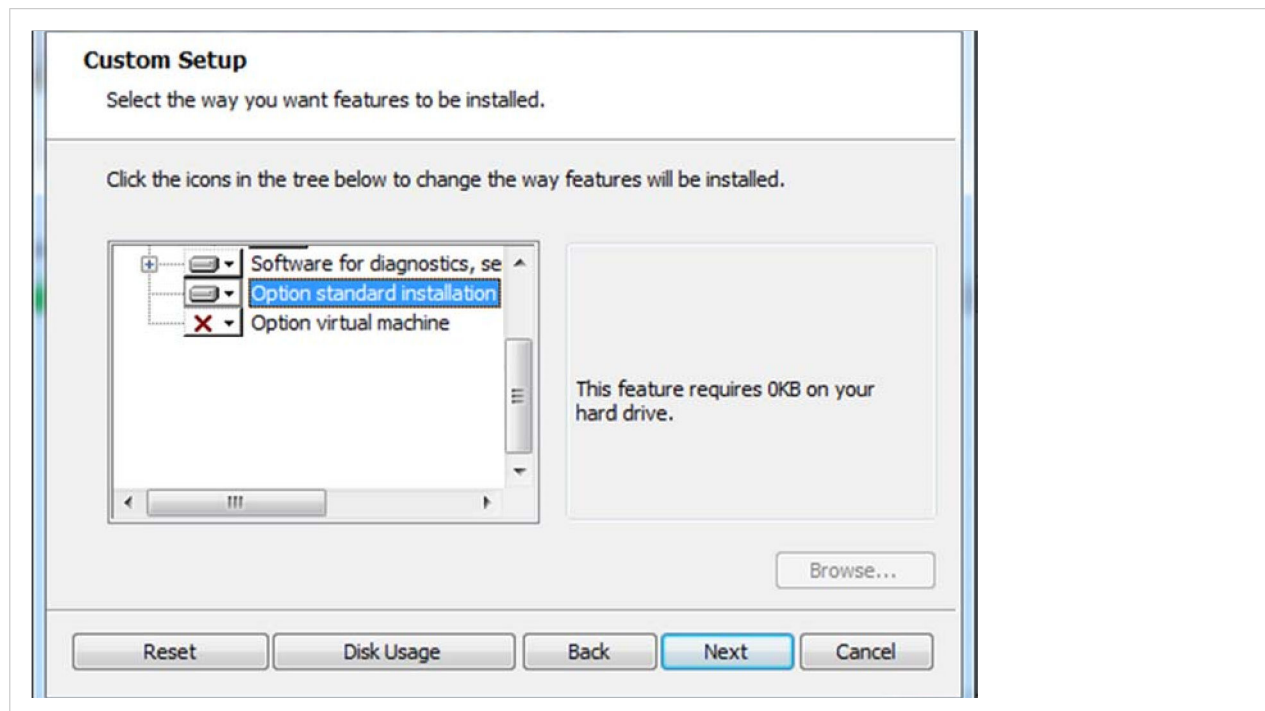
Custom Setup

Select the way you want features to be installed.

Click the icons in the tree below to change the way features will be installed.

Software for diagnostics, se
Option standard installation
Option virtual machine

This feature requires 0KB on your hard drive.

Browse...

Reset
Disk Usage
Back
Next
Cancel